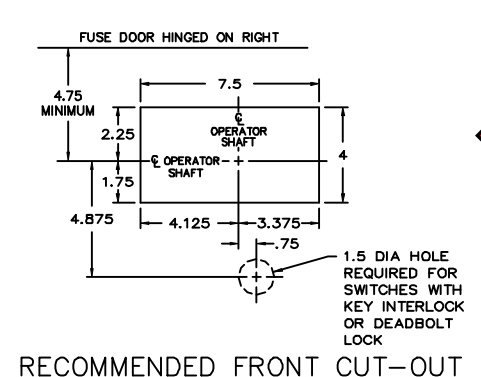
FUSE DOOR HINGED ON RIGHT

4.75
MINIMUM

7.5

℄
OPERATOR
SHAFT

2.25

℄ OPERATOR
SHAFT

4

1.75

4.875

4.125

3.375

.75

1.5 DIA HOLE
REQUIRED FOR
SWITCHES WITH
KEY INTERLOCK
OR DEADBOLT
LOCK

RECOMMENDED FRONT CUT-OUT